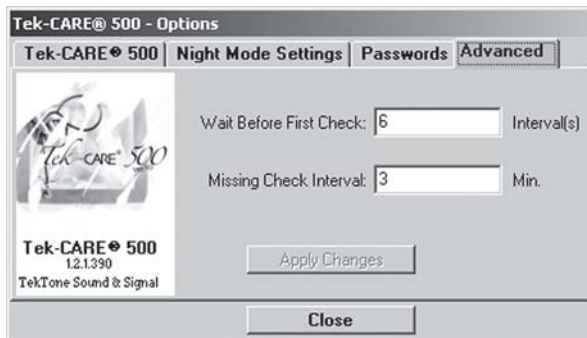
Tek-CARE® 500 - Options

Tek-CARE® 500 | Night Mode Settings | Passwords | Advanced

Tek-CARE® 500

Tek-CARE® 500
1.2.1.390
TekTone Sound & Signal

Wait Before First Check: 6 Interval(s)

Missing Check Interval: 3 Min.

Apply Changes

Close